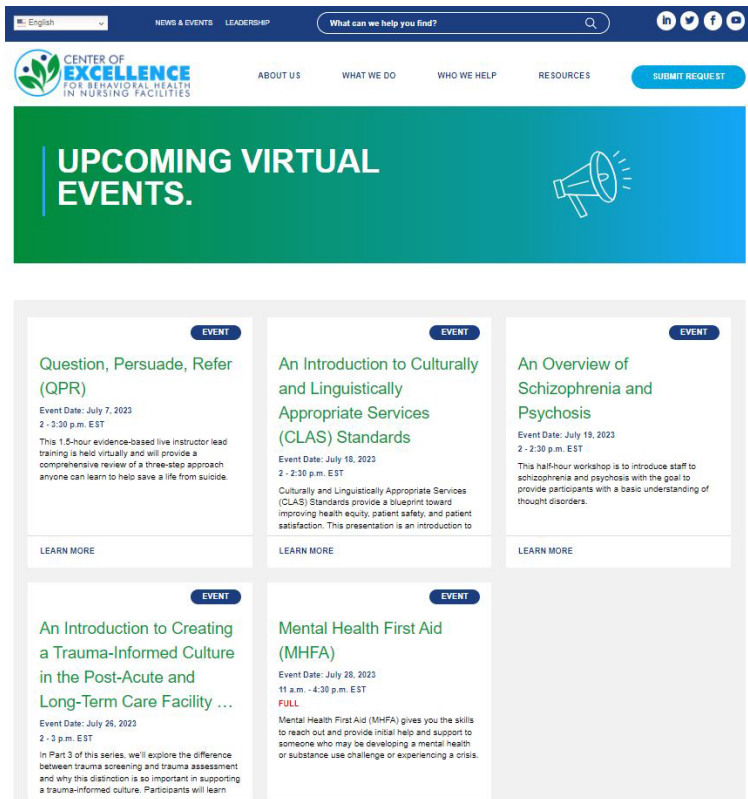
English

NEWS & EVENTS LEADERSHIP

What can we help you find?

CENTER OF EXCELLENCE FOR BEHAVIORAL HEALTH IN NURSING FACILITIES

ABOUT US WHAT WE DO WHO WE HELP RESOURCES SUBMIT REQUEST

UPCOMING VIRTUAL EVENTS.

EVENT

Question, Persuade, Refer (QPR)

Event Date: July 7, 2023
2 - 3:30 p.m. EST

This 1.5-hour evidence-based live instructor lead training is held virtually and will provide a comprehensive review of a three-step approach anyone can learn to help save a life from suicide.

LEARN MORE

EVENT

An Introduction to Culturally and Linguistically Appropriate Services (CLAS) Standards

Event Date: July 18, 2023
2 - 2:30 p.m. EST

Culturally and Linguistically Appropriate Services (CLAS) Standards provide a blueprint toward improving health equity, patient safety, and patient satisfaction. This presentation is an introduction to

LEARN MORE

EVENT

An Overview of Schizophrenia and Psychosis

Event Date: July 19, 2023
2 - 2:30 p.m. EST

This half-hour workshop is to introduce staff to schizophrenia and psychosis with the goal to provide participants with a basic understanding of thought disorders.

LEARN MORE

EVENT

An Introduction to Creating a Trauma-Informed Culture in the Post-Acute and Long-Term Care Facility ...

Event Date: July 26, 2023
2 - 3 p.m. EST

In Part 3 of this series, we'll explore the difference between trauma screening and trauma assessment and why this distinction is so important in supporting a trauma-informed culture. Participants will learn

EVENT

Mental Health First Aid (MHFA)

Event Date: July 28, 2023
11 a.m. - 4:30 p.m. EST
FULL

Mental Health First Aid (MHFA) gives you the skills to reach out and provide initial help and support to someone who may be developing a mental health or substance use challenge or experiencing a crisis.